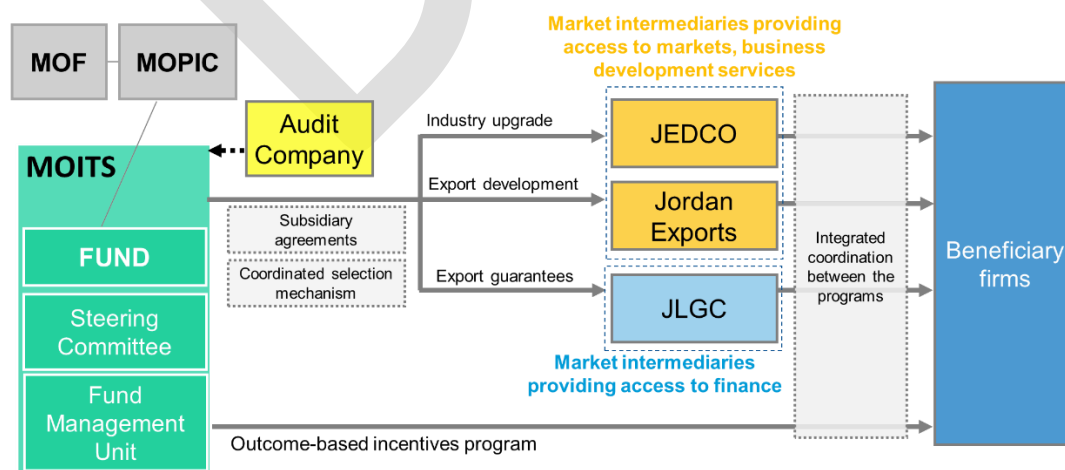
Market intermediaries providing access to markets, business development services

MOF

MOPIC

Audit Company

MOITS

FUND

Steering Committee

Fund Management Unit

Subsidiary agreements

Coordinated selection mechanism

Industry upgrade

Export development

Export guarantees

JEDCO

Jordan Exports

JLGC

Market intermediaries providing access to finance

Integrated coordination between the programs

Beneficiary firms

Outcome-based incentives program